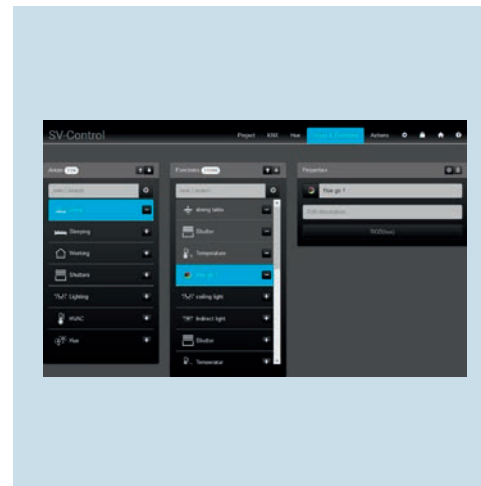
SV-Control

Project KNX Hue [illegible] Actions

Areas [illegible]

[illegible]

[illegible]

Sleeping

Working

Shutters

Lighting

HVAC

Hue

Functions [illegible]

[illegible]

dining table

Shutter

Temperature

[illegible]

ceiling light

Indirect light

Shutter

Temperatur

Properties

Hue go 1

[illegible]

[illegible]